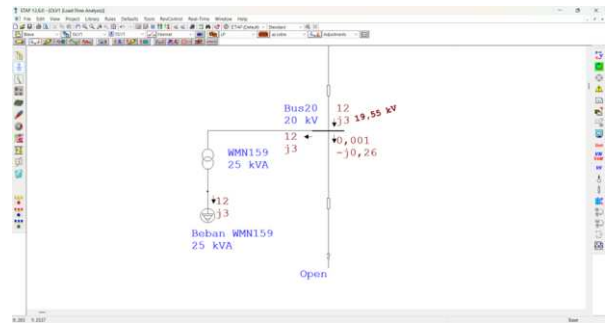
ETAP 12.6.0 - [OLV1 (Load Flow Analysis)]
File Edit View Project Library Rules Defaults Tools RevControl Real-Time Window Help

Bus20
20 kV
12
j3
19,55 kV
12
j3
0,001
-j0,26
WMN159
25 kVA
12
j3
Beban WMN159
25 kVA
Open